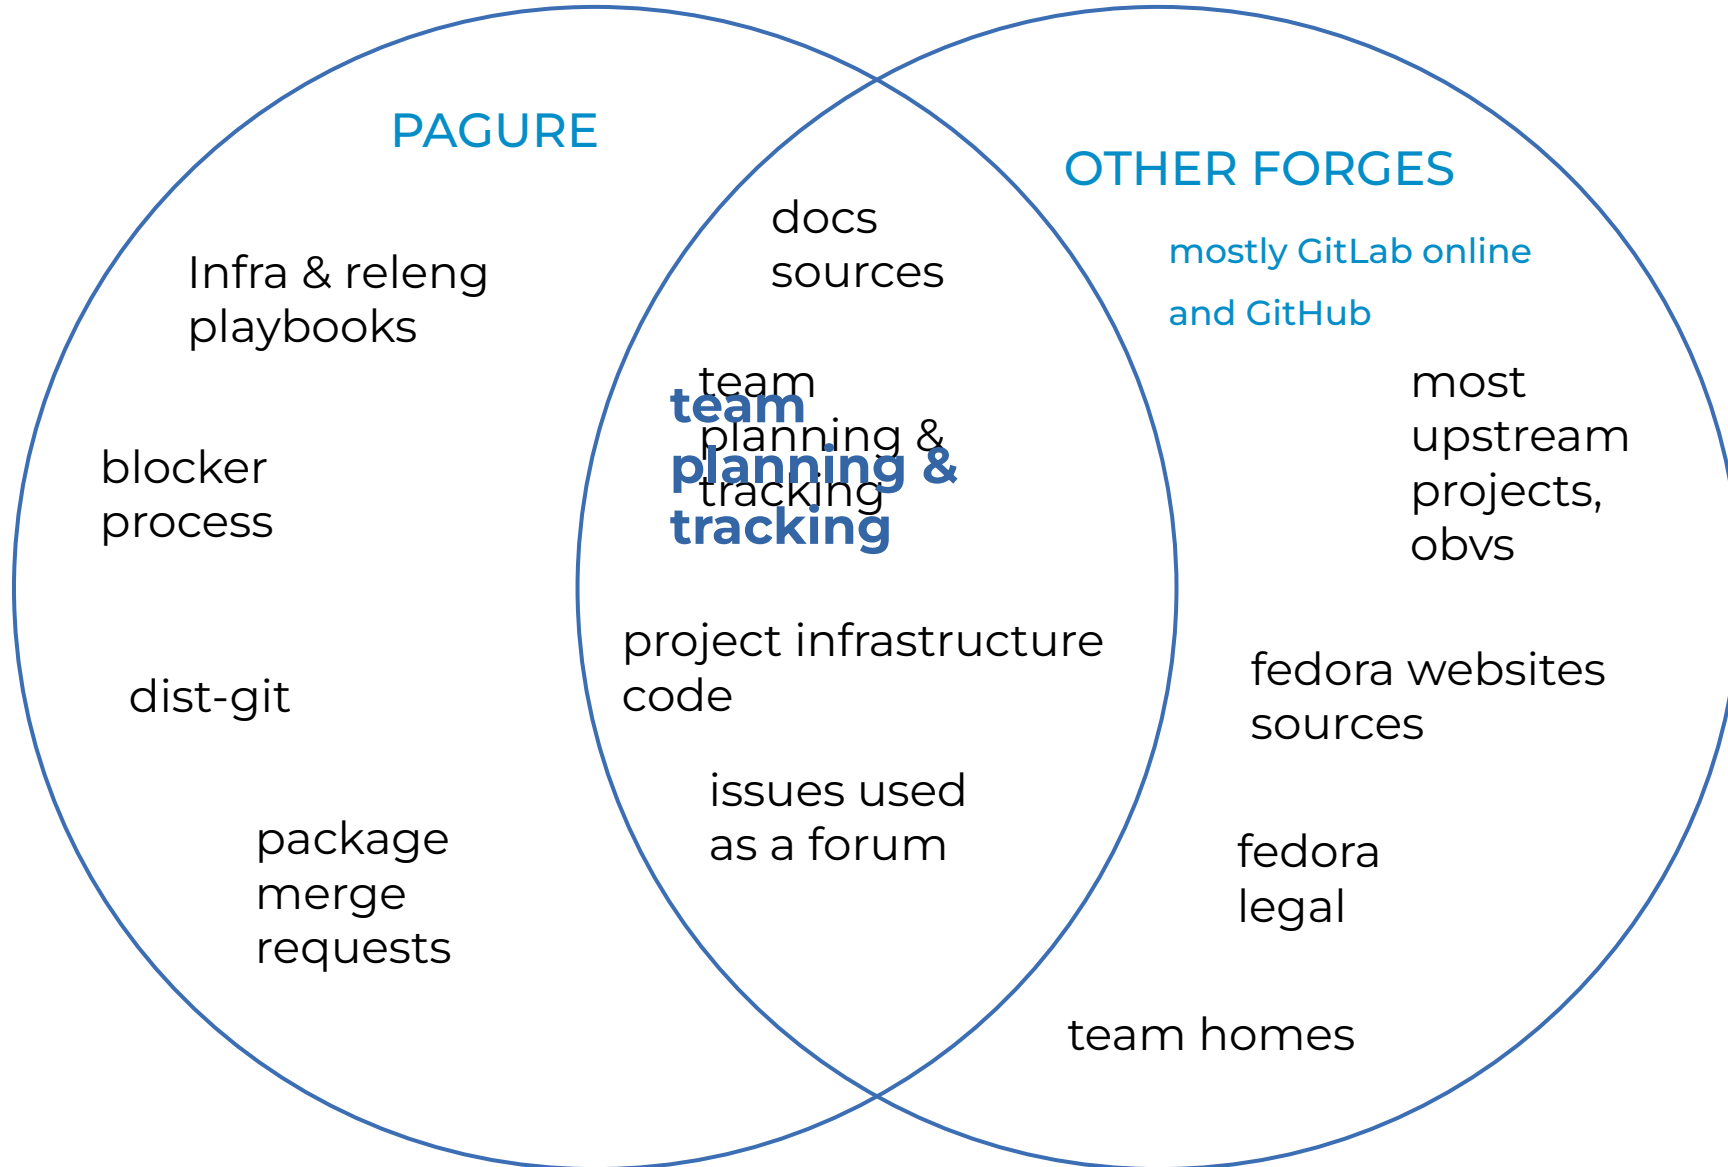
PAGURE

Infra & releng playbooks

blocker process

dist-git

package merge requests

docs sources

team planning & tracking

team planning & tracking

project infrastructure code

issues used as a forum

OTHER FORGES

mostly GitLab online and GitHub

most upstream projects, obvs

fedora websites sources

fedora legal

team homes